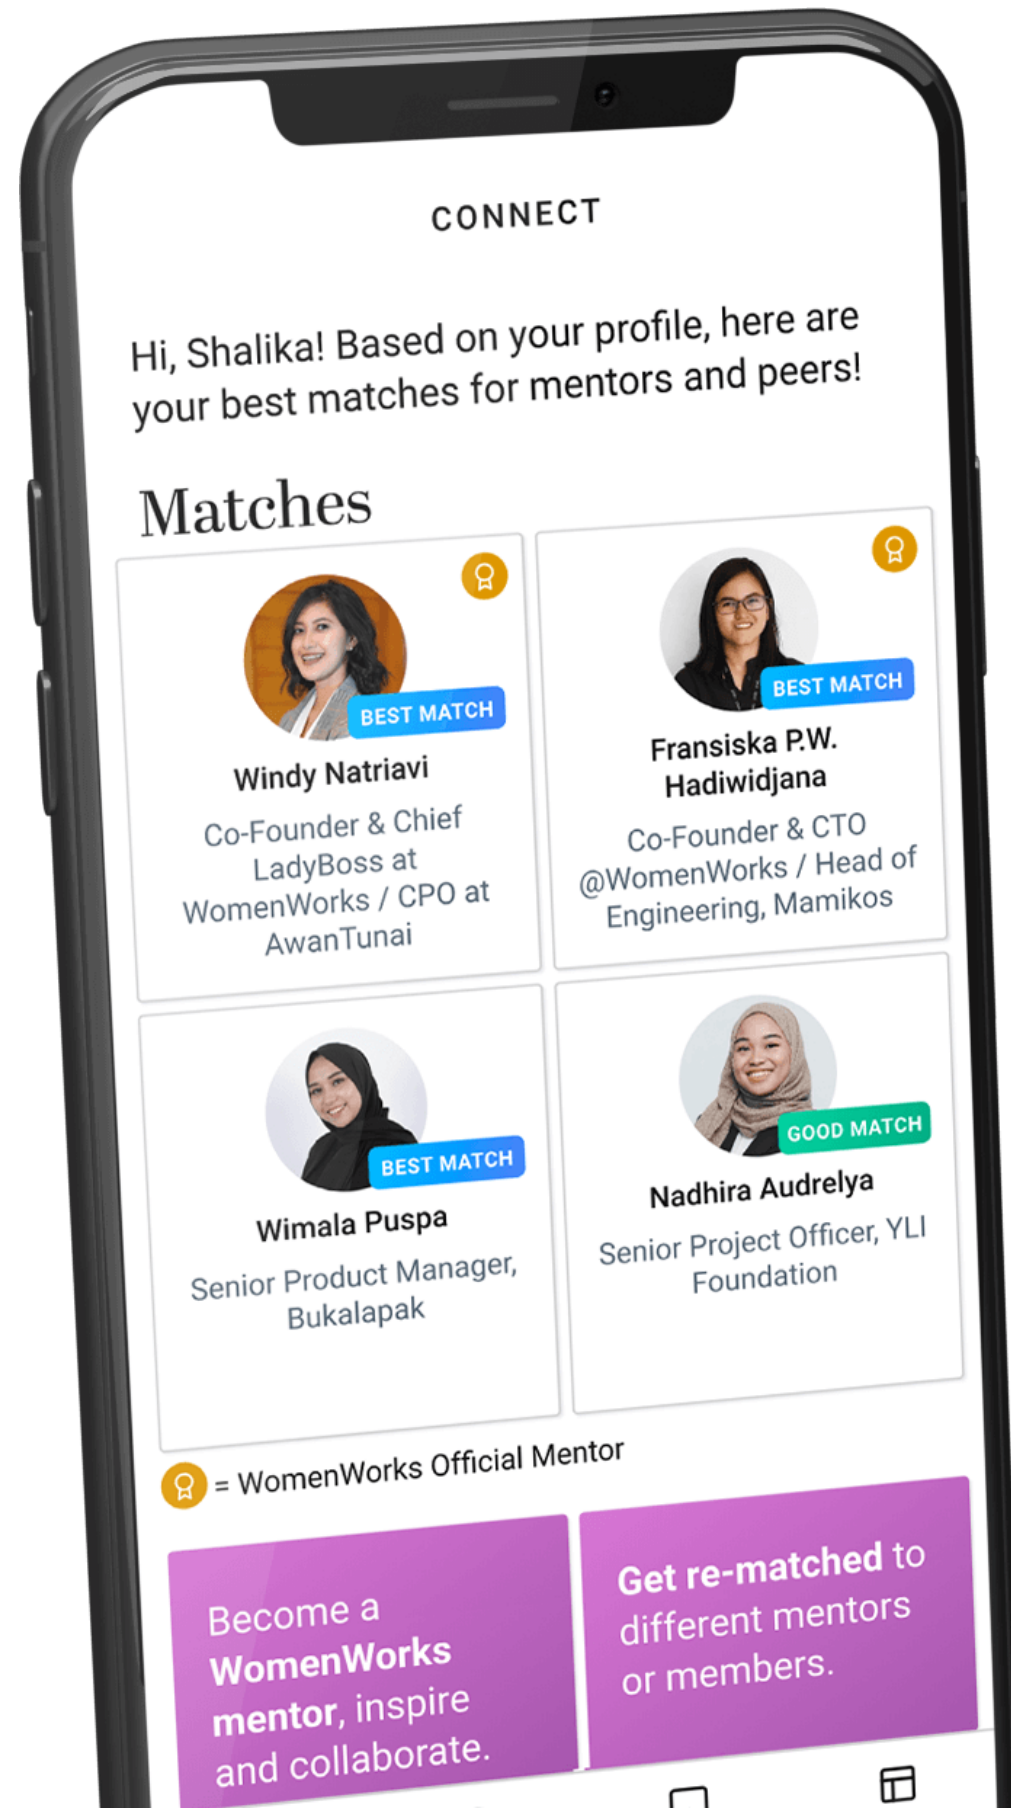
CONNECT

Hi, Shalika! Based on your profile, here are your best matches for mentors and peers!

Matches

BEST MATCH
Windy Natriavi
Co-Founder & Chief LadyBoss at WomenWorks / CPO at AwanTunai

BEST MATCH
Fransiska P.W. Hadiwidjana
Co-Founder & CTO @WomenWorks / Head of Engineering, Mamikos

BEST MATCH
Wimala Puspa
Senior Product Manager, Bukalapak

GOOD MATCH
Nadhira Audrelya
Senior Project Officer, YLI Foundation

= WomenWorks Official Mentor

Become a WomenWorks mentor, inspire and collaborate.

Get re-matched to different mentors or members.